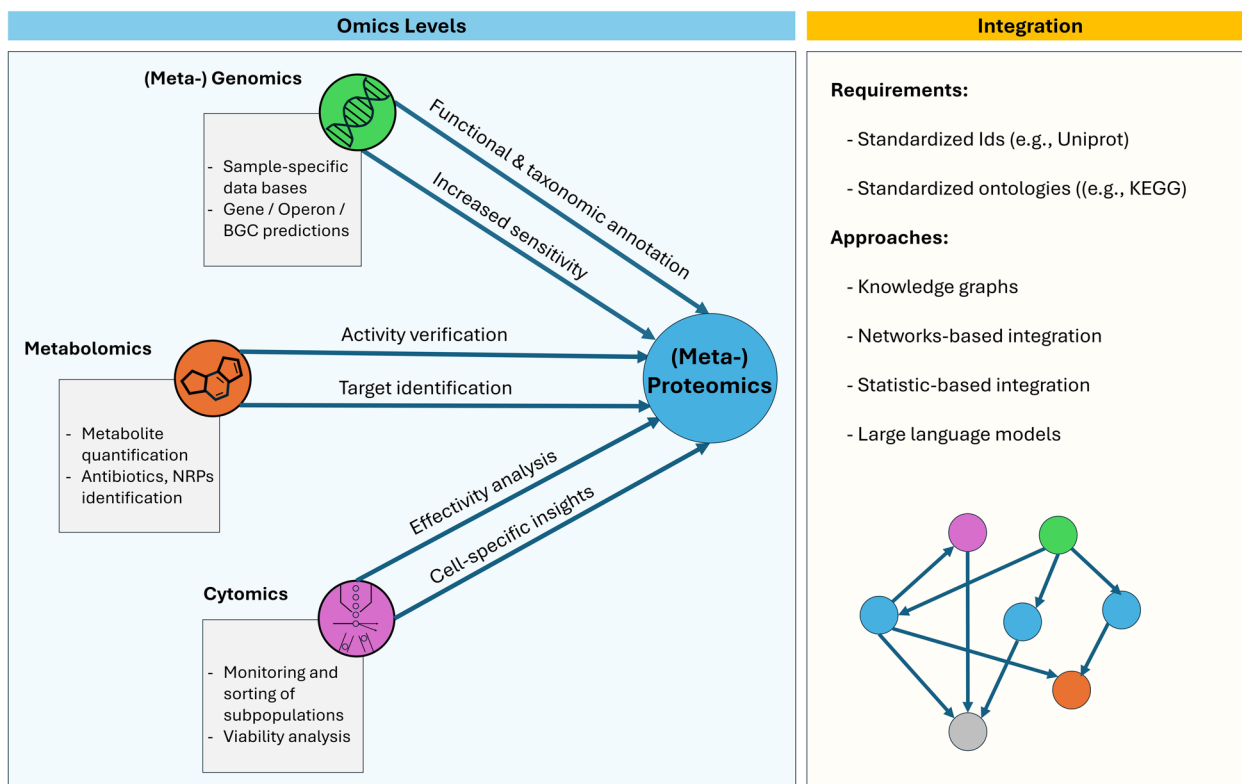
Omics Levels

Integration

(Meta-) Genomics

- Sample-specific data bases
- Gene / Operon / BGC predictions

Functional & taxonomic annotation

Increased sensitivity

Metabolomics

- Metabolite quantification
- Antibiotics, NRPs identification

Activity verification

Target identification

(Meta-) Proteomics

Effectivity analysis

Cell-specific insights

Cytomics

- Monitoring and sorting of subpopulations
- Viability analysis

Requirements:

- Standardized Ids (e.g., Uniprot)

- Standardized ontologies ((e.g., KEGG)

Approaches:

- Knowledge graphs

- Networks-based integration

- Statistic-based integration

- Large language models